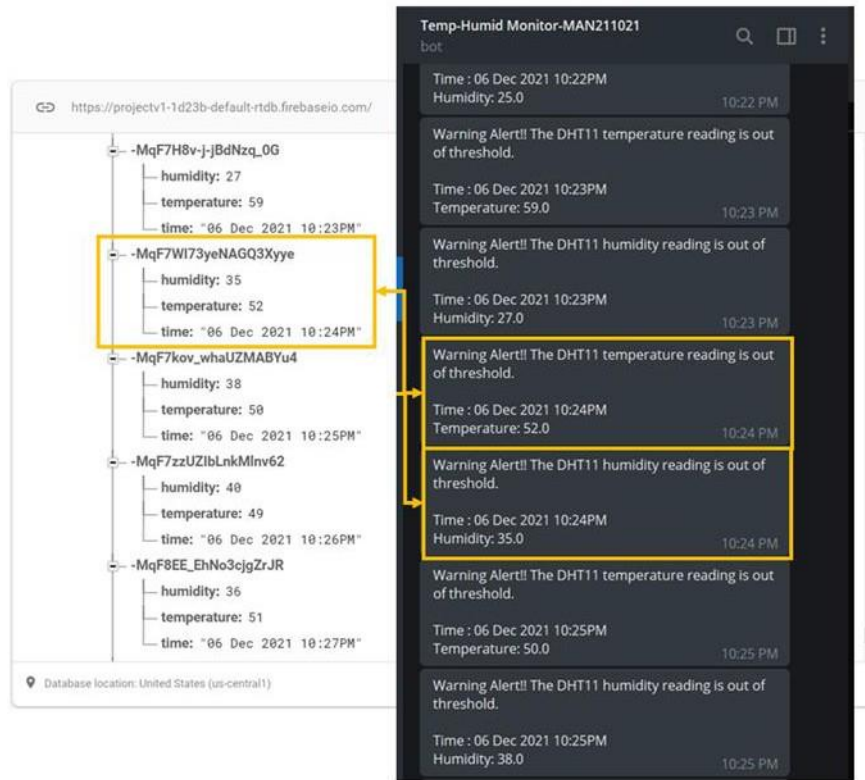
https://projectv1-1d23b-default-rtdb.firebaseio.com/

-MqF7H8v-j-jBdNzq_0G
humidity: 27
temperature: 59
time: "06 Dec 2021 10:23PM"
-MqF7WI73yeNAGQ3Xyye
humidity: 35
temperature: 52
time: "06 Dec 2021 10:24PM"
-MqF7kov_whaUZMABYu4
humidity: 38
temperature: 50
time: "06 Dec 2021 10:25PM"
-MqF7zzUZIbLnkMlnv62
humidity: 40
temperature: 49
time: "06 Dec 2021 10:26PM"
-MqF8EE_EhNo3cjgZrJR
humidity: 36
temperature: 51
time: "06 Dec 2021 10:27PM"

Database location: United States (us-central1)

Temp-Humid Monitor-MAN211021
bot

Time : 06 Dec 2021 10:22PM
Humidity: 25.0
10:22 PM

Warning Alert!! The DHT11 temperature reading is out of threshold.

Time : 06 Dec 2021 10:23PM
Temperature: 59.0
10:23 PM

Warning Alert!! The DHT11 humidity reading is out of threshold.

Time : 06 Dec 2021 10:23PM
Humidity: 27.0
10:23 PM

Warning Alert!! The DHT11 temperature reading is out of threshold.

Time : 06 Dec 2021 10:24PM
Temperature: 52.0
10:24 PM

Warning Alert!! The DHT11 humidity reading is out of threshold.

Time : 06 Dec 2021 10:24PM
Humidity: 35.0
10:24 PM

Warning Alert!! The DHT11 temperature reading is out of threshold.

Time : 06 Dec 2021 10:25PM
Temperature: 50.0
10:25 PM

Warning Alert!! The DHT11 humidity reading is out of threshold.

Time : 06 Dec 2021 10:25PM
Humidity: 38.0
10:25 PM